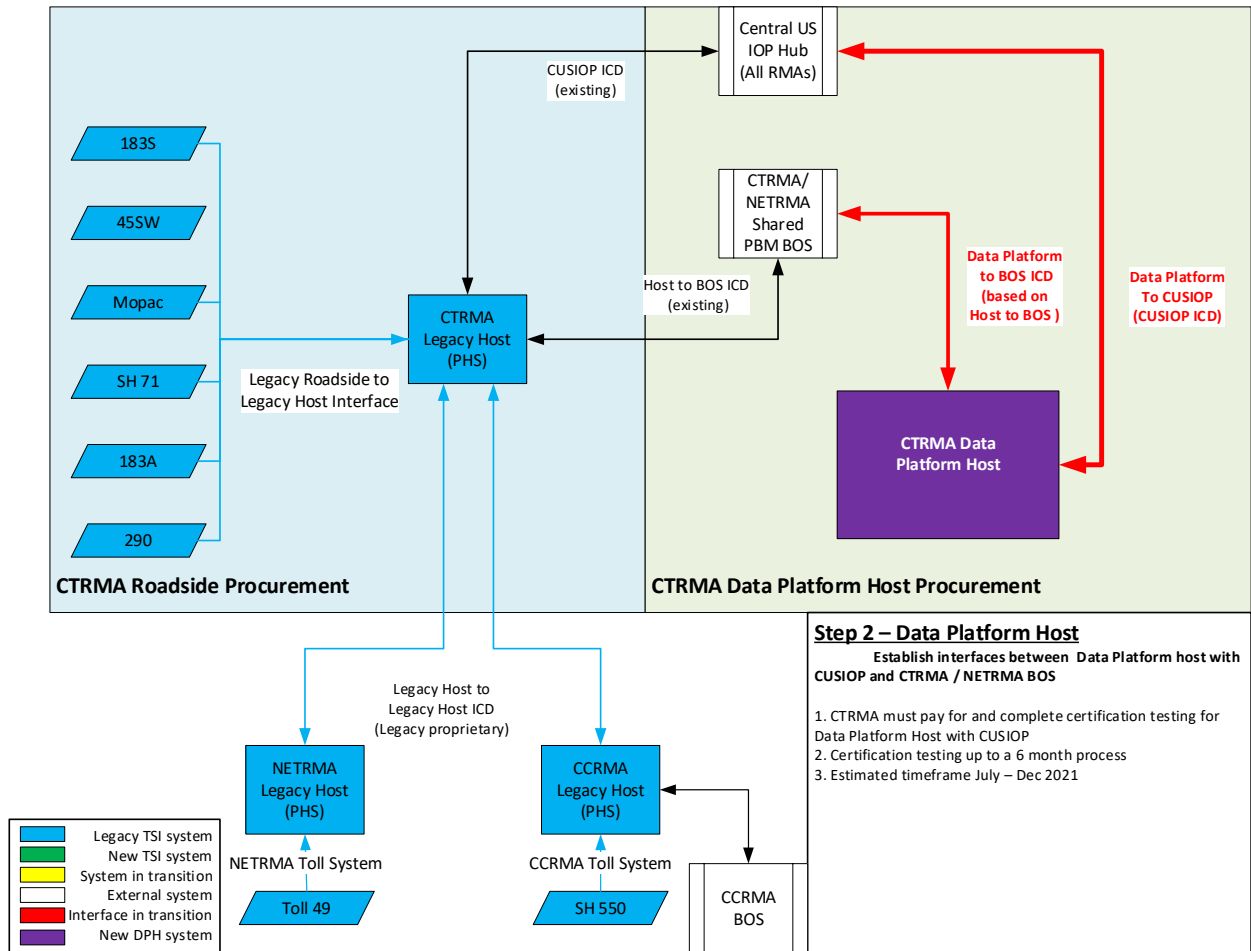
Central US IOP Hub (All RMAs)

CUSIOP ICD (existing)

183S

45SW

Mopac

SH 71

183A

290

CTRMA/ NETRMA Shared PBM BOS

Host to BOS ICD (existing)

CTRMA Legacy Host (PHS)

Legacy Roadside to Legacy Host Interface

Data Platform to BOS ICD (based on Host to BOS )

Data Platform To CUSIOP (CUSIOP ICD)

CTRMA Data Platform Host

CTRMA Roadside Procurement

CTRMA Data Platform Host Procurement

Step 2 – Data Platform Host

Establish interfaces between Data Platform host with CUSIOP and CTRMA / NETRMA BOS

1. CTRMA must pay for and complete certification testing for Data Platform Host with CUSIOP
2. Certification testing up to a 6 month process
3. Estimated timeframe July – Dec 2021

Legacy Host to Legacy Host ICD (Legacy proprietary)

NETRMA Legacy Host (PHS)

CCRMA Legacy Host (PHS)

NETRMA Toll System

CCRMA Toll System

Toll 49

SH 550

CCRMA BOS

Legacy TSI system
New TSI system
System in transition
External system
Interface in transition
New DPH system